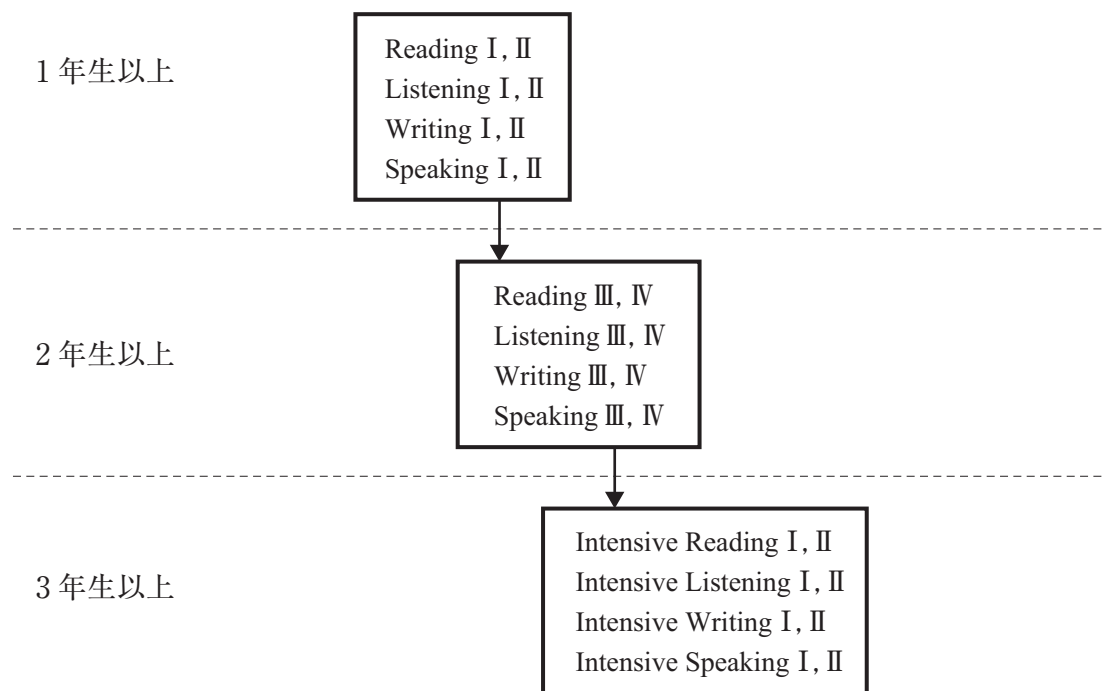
1 年生以上

Reading Ⅰ, Ⅱ
Listening Ⅰ, Ⅱ
Writing Ⅰ, Ⅱ
Speaking Ⅰ, Ⅱ

Reading Ⅲ, Ⅳ
Listening Ⅲ, Ⅳ
Writing Ⅲ, Ⅳ
Speaking Ⅲ, Ⅳ

2 年生以上

3 年生以上

Intensive Reading Ⅰ, Ⅱ
Intensive Listening Ⅰ, Ⅱ
Intensive Writing Ⅰ, Ⅱ
Intensive Speaking Ⅰ, Ⅱ